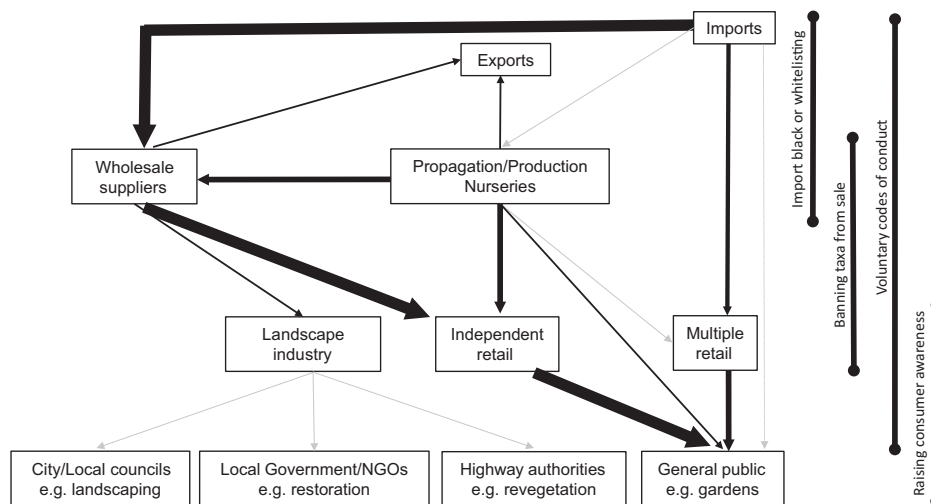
Imports

Exports

Wholesale suppliers

Propagation/Production Nurseries

Landscape industry

Independent retail

Multiple retail

City/Local councils e.g. landscaping

Local Government/NGOs e.g. restoration

Highway authorities e.g. revegetation

General public e.g. gardens

Import black or whitelisting

Banning taxa from sale

Voluntary codes of conduct

Raising consumer awareness